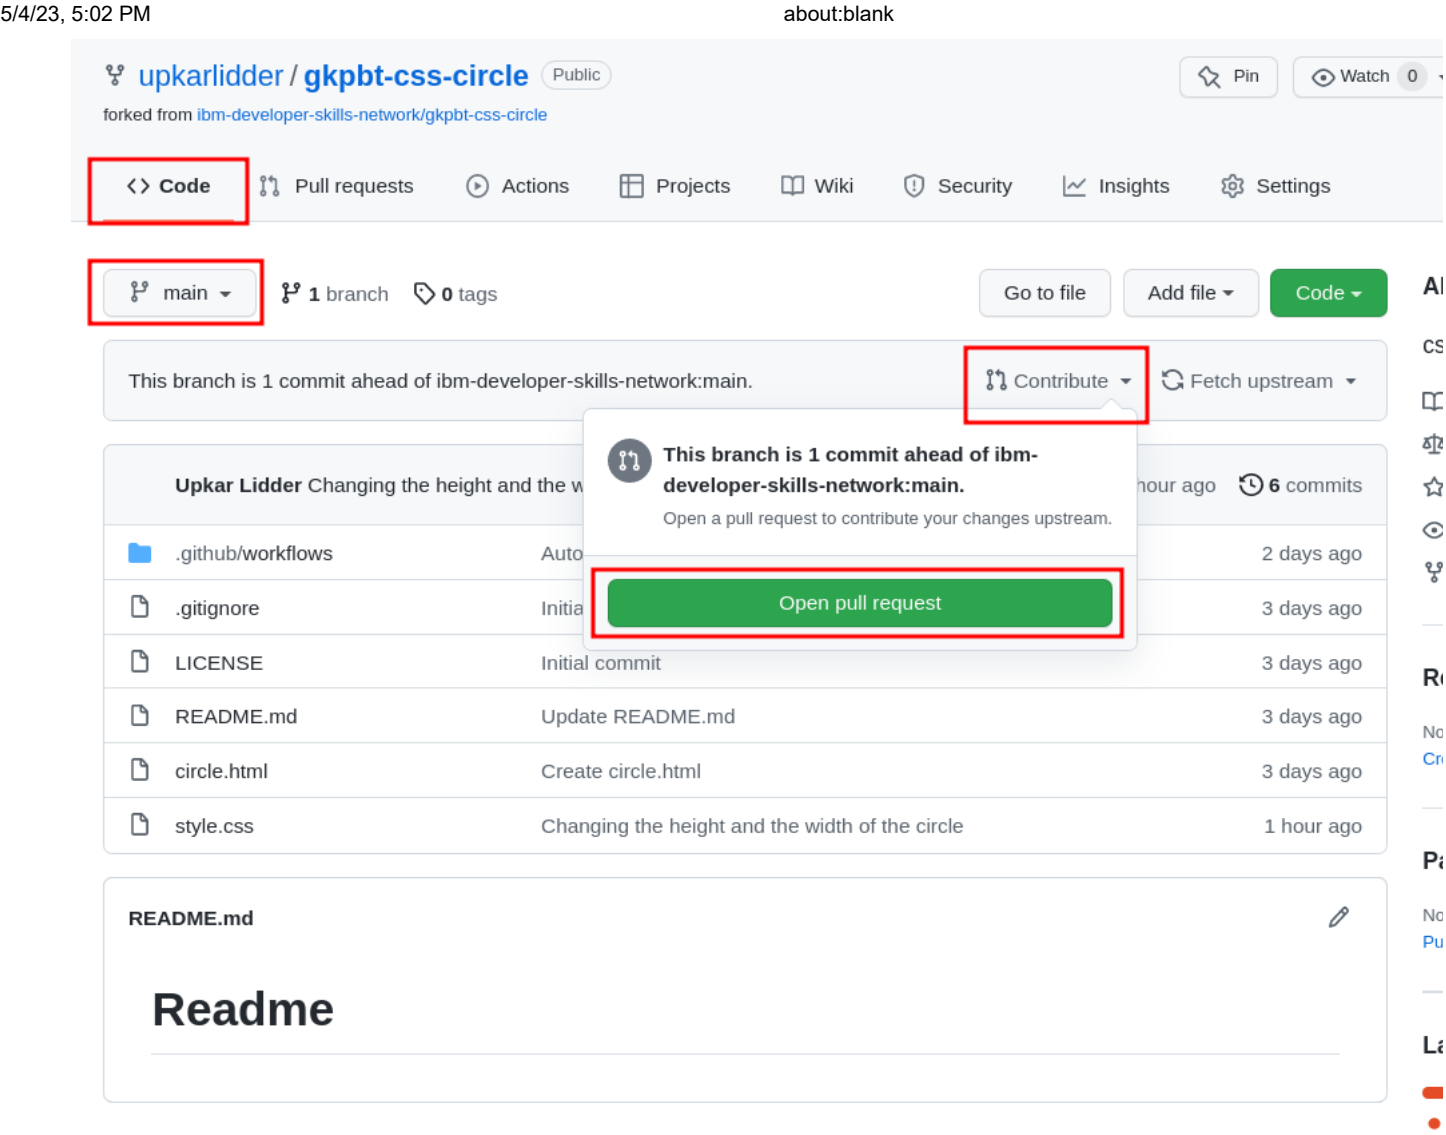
5/4/23, 5:02 PM about:blank

upkarlidder / gkpbt-css-circle Public

Pin Watch 0

forked from ibm-developer-skills-network/gkpbt-css-circle

Code Pull requests Actions Projects Wiki Security Insights Settings

main 1 branch 0 tags

Go to file Add file Code

Ab

cs

This branch is 1 commit ahead of ibm-developer-skills-network:main.

Contribute Fetch upstream

This branch is 1 commit ahead of ibm-developer-skills-network:main.

Open a pull request to contribute your changes upstream.

Open pull request

Upkar Lidder Changing the height and the w

hour ago 6 commits

| | | |
|---|---|---|
| .github/workflows | Auto | 2 days ago |
| .gitignore | Initia | 3 days ago |
| LICENSE | Initial commit | 3 days ago |
| README.md | Update README.md | 3 days ago |
| circle.html | Create circle.html | 3 days ago |
| style.css | Changing the height and the width of the circle | 1 hour ago |

Re

No

Cr

Pa

No

Pu

La

README.md

Readme